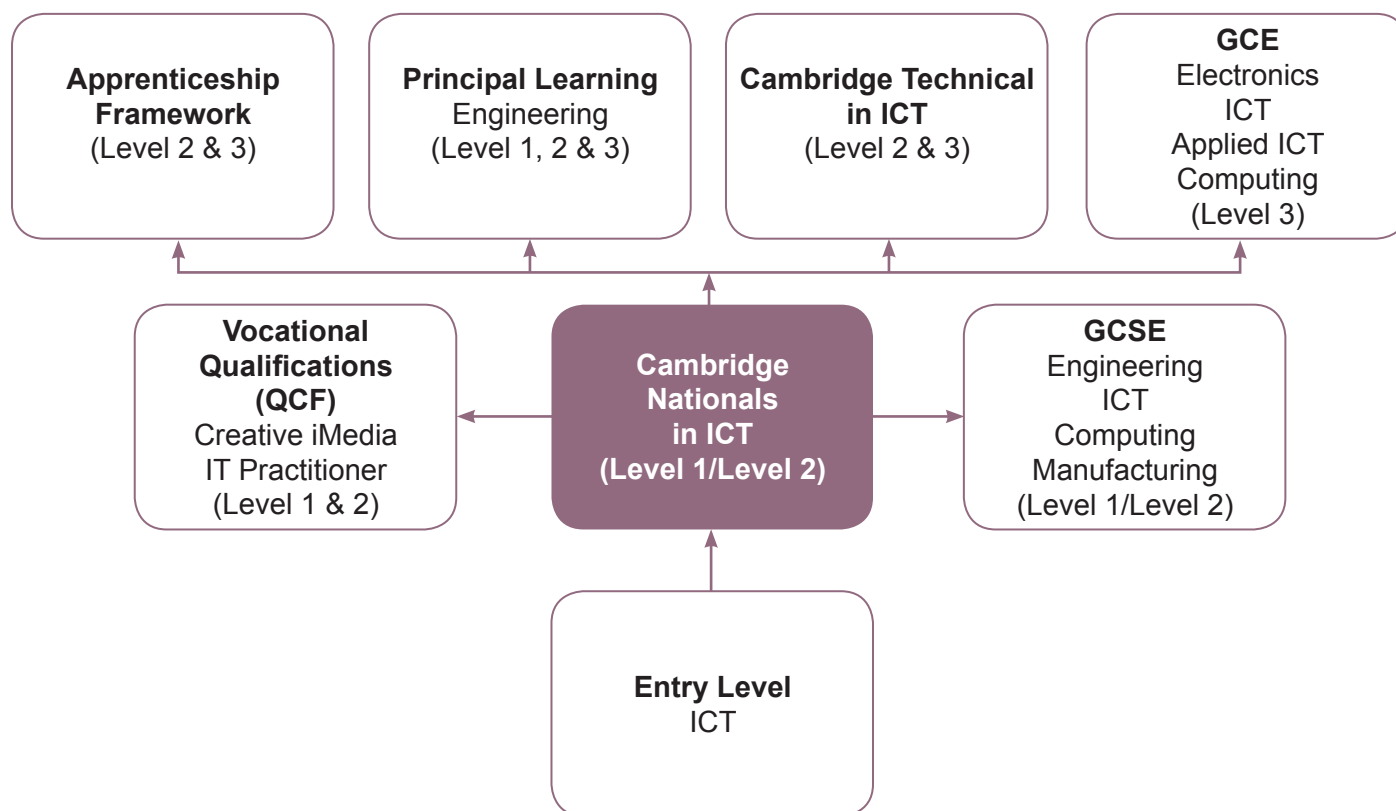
Apprenticeship Framework
(Level 2 & 3)

Principal Learning
Engineering
(Level 1, 2 & 3)

Cambridge Technical in ICT
(Level 2 & 3)

GCE
Electronics
ICT
Applied ICT
Computing
(Level 3)

Vocational Qualifications (QCF)
Creative iMedia
IT Practitioner
(Level 1 & 2)

Cambridge Nationals in ICT
(Level 1/Level 2)

GCSE
Engineering
ICT
Computing
Manufacturing
(Level 1/Level 2)

Entry Level
ICT